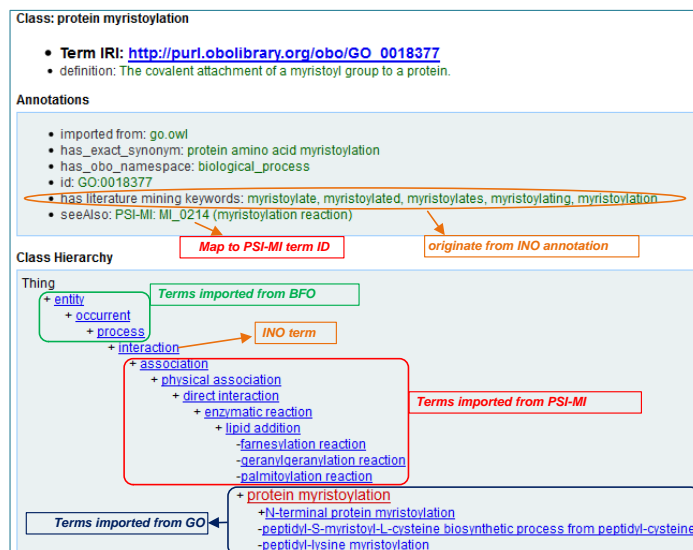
Class: protein myristoylation

Term IRI: http://purl.obolibrary.org/obo/GO_0018377

definition: The covalent attachment of a myristoyl group to a protein.

Annotations

imported from: go.owl
has_exact_synonym: protein amino acid myristoylation
has_obo_namespace: biological_process
id: GO:0018377
has literature mining keywords: myristoylate, myristoylated, myristoylates, myristoylating, myristoylation
seeAlso: PSI-MI: MI_0214 (myristoylation reaction)

Map to PSI-MI term ID

originate from INO annotation

Class Hierarchy

Thing
+ entity
+ occurrent
+ process
+ interaction
Terms imported from BFO
INO term
+ association
+ physical association
+ direct interaction
+ enzymatic reaction
+ lipid addition
-farnesylation reaction
-geranylgeranylation reaction
-palmitoylation reaction
Terms imported from PSI-MI
+ protein myristoylation
+N-terminal protein myristoylation
-peptidyl-S-myristoyl-L-cysteine biosynthetic process from peptidyl-cysteine
-peptidyl-lysine myristoylation
Terms imported from GO